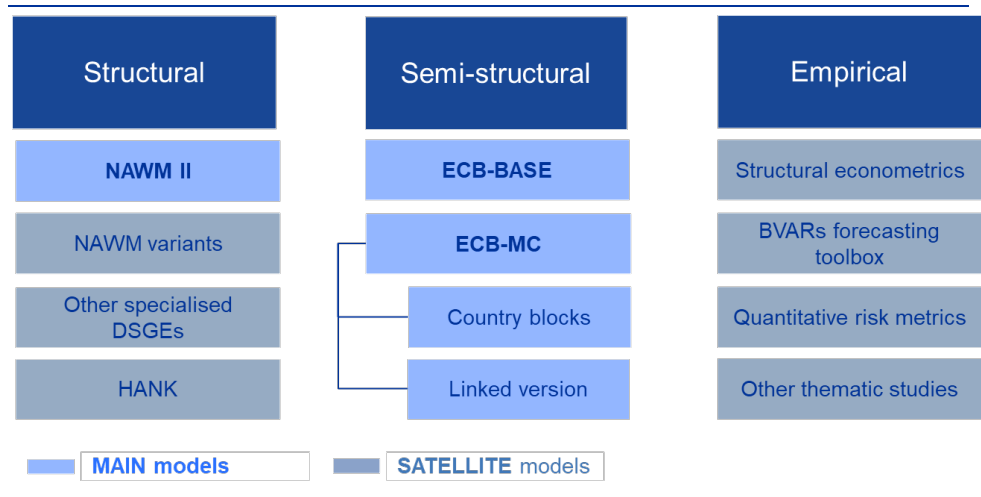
Structural

NAWM II

NAWM variants

Other specialised DSGEs

HANK

Semi-structural

ECB-BASE

ECB-MC

Country blocks

Linked version

Empirical

Structural econometrics

BVARs forecasting toolbox

Quantitative risk metrics

Other thematic studies

MAIN models

SATELLITE models